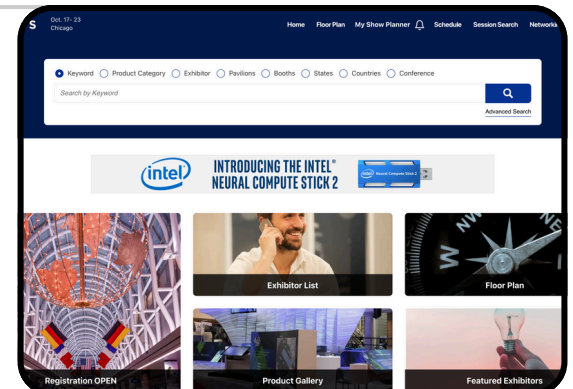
S Oct. 17- 23 Chicago

Home Floor Plan My Show Planner Schedule Session Search Network

Keyword Product Category Exhibitor Pavilions Booths States Countries Conference

Search by Keyword

Advanced Search

intel INTRODUCING THE INTEL® NEURAL COMPUTE STICK 2

Exhibitor List

Floor Plan

Registration OPEN

Product Gallery

Featured Exhibitors